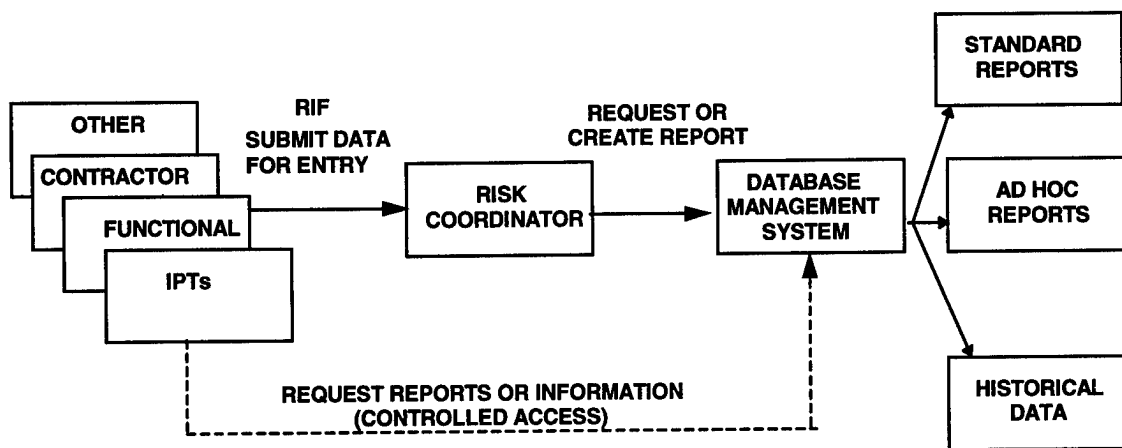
OTHER

CONTRACTOR

FUNCTIONAL

IPTs

RIF
SUBMIT DATA
FOR ENTRY

RISK
COORDINATOR

REQUEST OR
CREATE REPORT

DATABASE
MANAGEMENT
SYSTEM

STANDARD
REPORTS

AD HOC
REPORTS

HISTORICAL
DATA

REQUEST REPORTS OR INFORMATION
(CONTROLLED ACCESS)